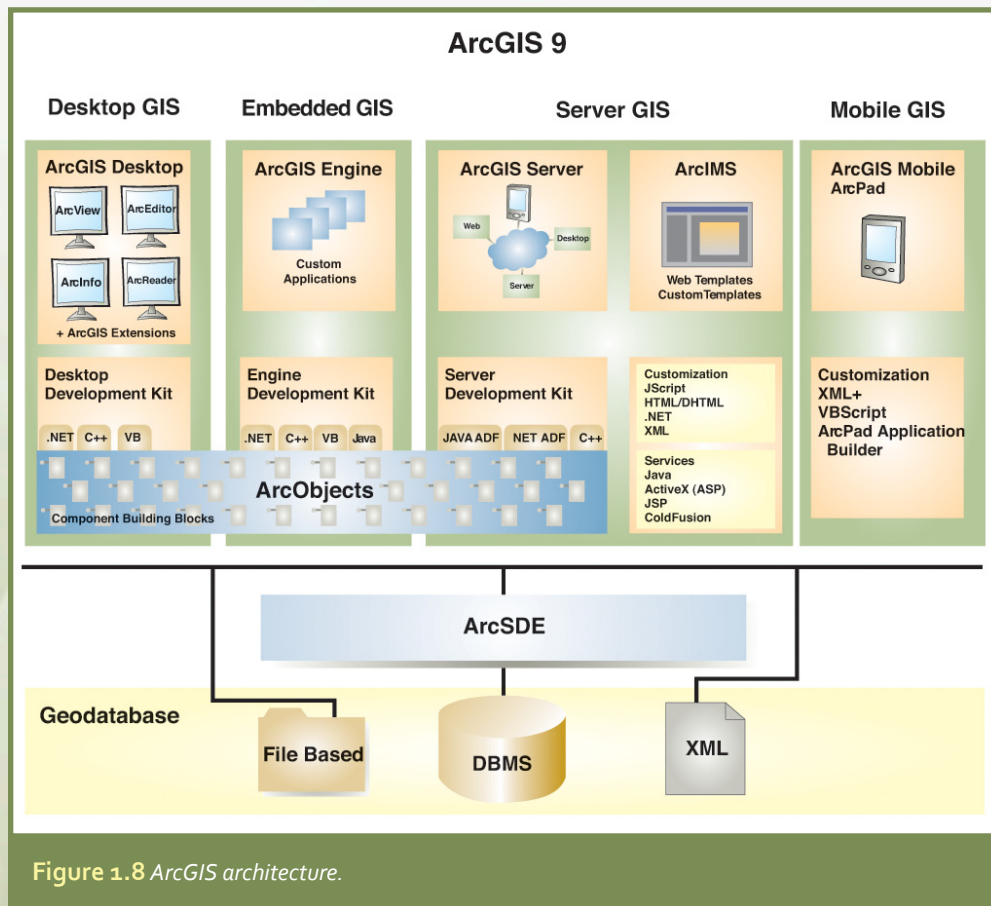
ArcGIS 9

Desktop GIS

Embedded GIS

Server GIS

Mobile GIS

ArcGIS Desktop

ArcView

ArcEditor

ArcInfo

ArcReader

+ ArcGIS Extensions

ArcGIS Engine

Custom Applications

ArcGIS Server

Web

Desktop

Server

ArcIMS

Web Templates CustomTemplates

ArcGIS Mobile ArcPad

Desktop Development Kit

.NET C++ VB

Engine Development Kit

.NET C++ VB Java

Server Development Kit

JAVA ADF NET ADF C++

Customization JScript HTML/DHTML .NET XML

Services Java ActiveX (ASP) JSP ColdFusion

Customization XML+ VBScript ArcPad Application Builder

ArcObjects

Component Building Blocks

ArcSDE

Geodatabase

File Based

DBMS

XML

Figure 1.8 ArcGIS architecture.